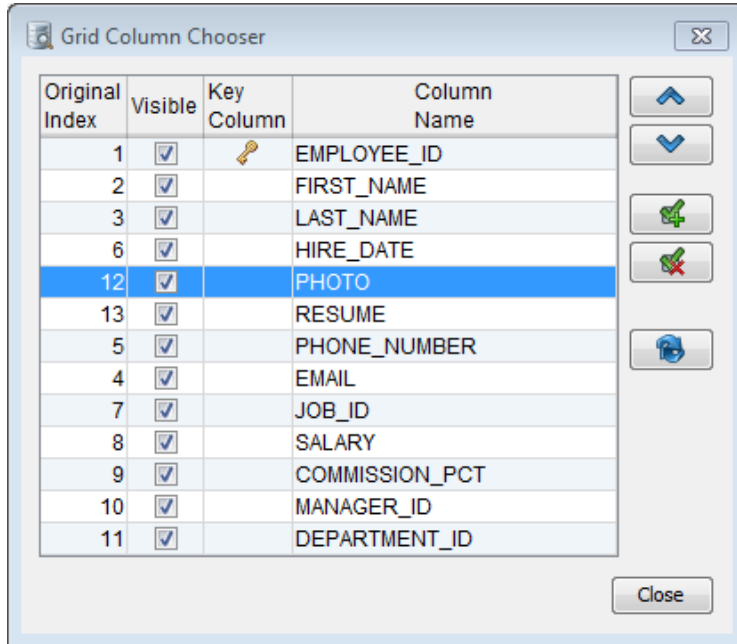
Grid Column Chooser

| Original Index | Visible | Key Column | Column Name |
|---|---|---|---|
| 1 | ☑ | | EMPLOYEE_ID |
| 2 | ☑ | | FIRST_NAME |
| 3 | ☑ | | LAST_NAME |
| 6 | ☑ | | HIRE_DATE |
| 12 | ☑ | | PHOTO |
| 13 | ☑ | | RESUME |
| 5 | ☑ | | PHONE_NUMBER |
| 4 | ☑ | | EMAIL |
| 7 | ☑ | | JOB_ID |
| 8 | ☑ | | SALARY |
| 9 | ☑ | | COMMISSION_PCT |
| 10 | ☑ | | MANAGER_ID |
| 11 | ☑ | | DEPARTMENT_ID |

Close